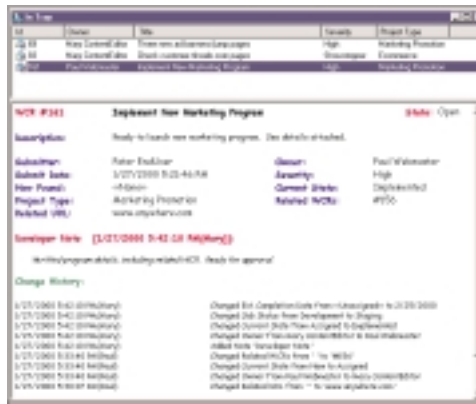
| Id | Owner | Title | Severity | Project Type |
|---|---|---|---|---|
| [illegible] | Mary ContentEditor | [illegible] | High | Marketing Promotion |
| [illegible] | Mary ContentEditor | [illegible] | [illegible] | Ecommerce |
| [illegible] | Paul Webmaster | Implement New Marketing Program | High | Marketing Promotion |

WCR #161 Implement New Marketing Program State: Open

Description: Ready to launch new marketing program. See details attached.

Submitter: Peter Redliner
Submit Date: 1/27/2000 5:21:46 PM
Now Found: <None>
Project Type: Marketing Promotion
Related URL: www.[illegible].com

Owner: Paul Webmaster
Severity: High
Current State: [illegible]
Related WCRs: #156

Developer Note [1/27/2000 5:42:18 PM(Mary)]

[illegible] program details, including related WCR. Ready for approval.

Change History:

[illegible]